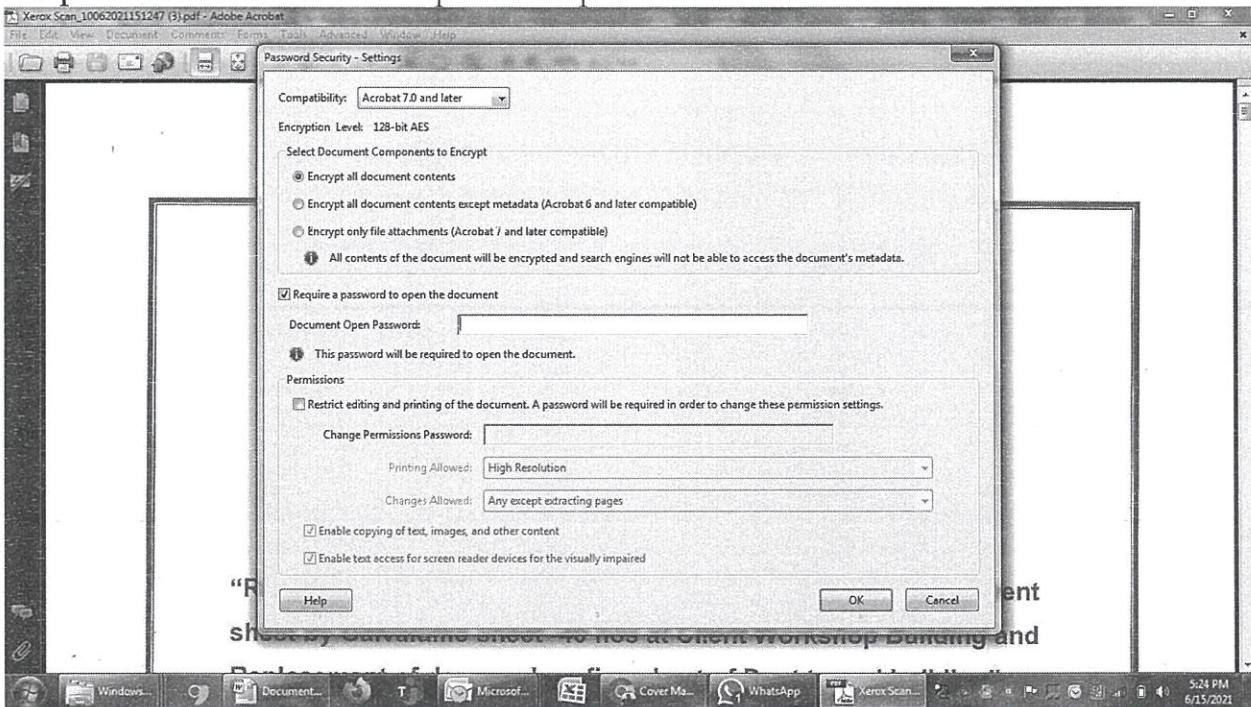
Xerox Scan_10062021151247 (3).pdf - Adobe Acrobat
File Edit View Document Comments Forms Tools Advanced Window Help

Password Security - Settings

Compatibility: Acrobat 7.0 and later

Encryption Level: 128-bit AES

Select Document Components to Encrypt

Encrypt all document contents

Encrypt all document contents except metadata (Acrobat 6 and later compatible)

Encrypt only file attachments (Acrobat 7 and later compatible)

All contents of the document will be encrypted and search engines will not be able to access the document's metadata.

Require a password to open the document

Document Open Password:

This password will be required to open the document.

Permissions

Restrict editing and printing of the document. A password will be required in order to change these permission settings.

Change Permissions Password:

Printing Allowed: High Resolution

Changes Allowed: Any except extracting pages

Enable copying of text, images, and other content

Enable text access for screen reader devices for the visually impaired

Help

OK Cancel

"R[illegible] ent

sh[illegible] Galvalume sheet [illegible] at Client Workshop Building and

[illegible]

Windows... Document... Microsof... Cover Ma... WhatsApp Xerox Scan... 5:24 PM 6/15/2021